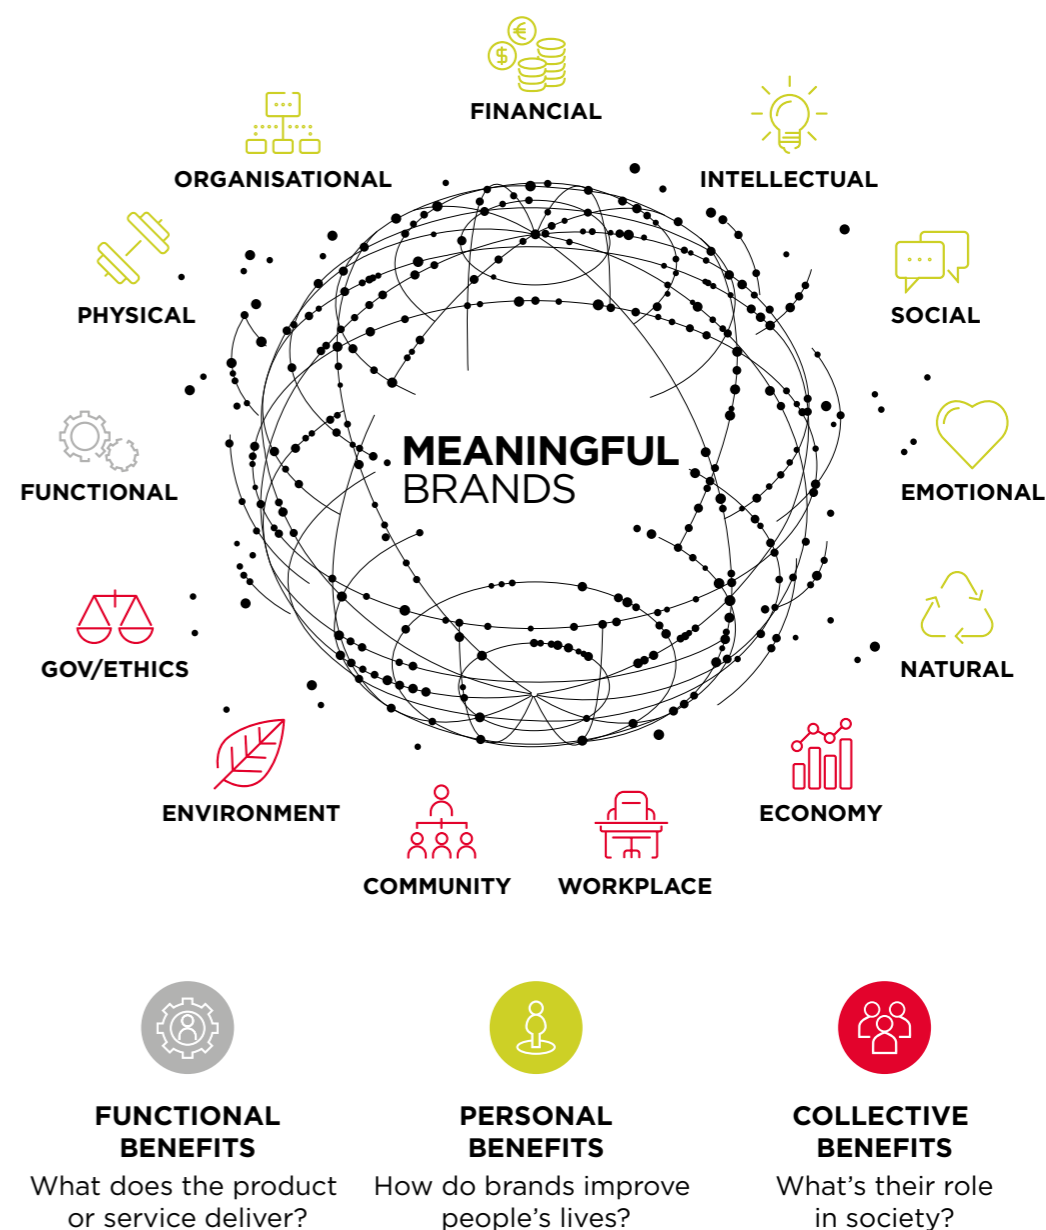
FINANCIAL

ORGANISATIONAL

INTELLECTUAL

PHYSICAL

SOCIAL

FUNCTIONAL

MEANINGFUL BRANDS

EMOTIONAL

GOV/ETHICS

NATURAL

ENVIRONMENT

ECONOMY

COMMUNITY

WORKPLACE

FUNCTIONAL BENEFITS
What does the product or service deliver?

PERSONAL BENEFITS
How do brands improve people's lives?

COLLECTIVE BENEFITS
What's their role in society?